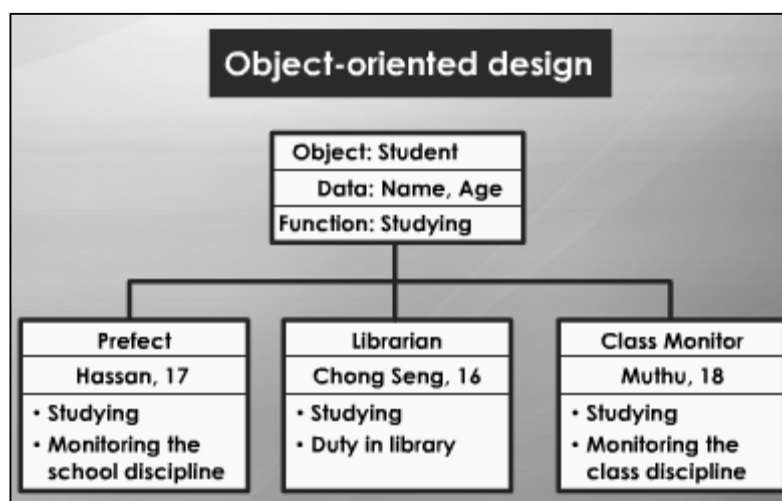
Object-oriented design

Object: Student
Data: Name, Age
Function: Studying

Prefect
Hassan, 17
• Studying
• Monitoring the school discipline

Librarian
Chong Seng, 16
• Studying
• Duty in library

Class Monitor
Muthu, 18
• Studying
• Monitoring the class discipline